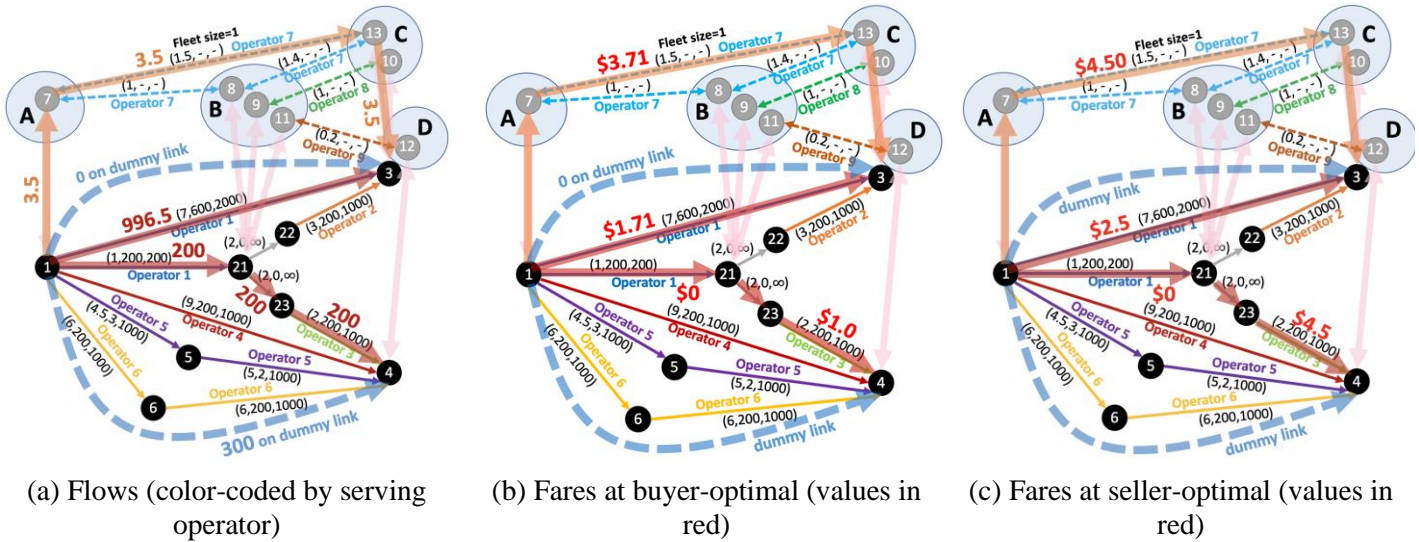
Fleet size=1
3.5 (1.5, -, -) Operator 7
(1.4, -, -) Operator 7
(1, -, -) Operator 7
(1, -, -) Operator 8
(0.2, -, -) Operator 9
13 C 10 7 A 8 9 11 B 12 D
3.5
3.5
0 on dummy link
996.5 (7,600,2000) Operator 1
3
(2,0,∞) 22 (3,200,1000) Operator 2
(1,200,200) 200 Operator 1
1 21 (2,0,∞)
200 23 200
(9,200,1000) Operator 4
(2,200,1000) Operator 3
Operator 5 (4.5,3,1000)
Operator 6 (6,200,1000)
5 Operator 5 (5,2,1000)
4
6 Operator 6 (6,200,1000)
300 on dummy link

(a) Flows (color-coded by serving operator)

Fleet size=1
$3.71 (1.5, -, -) Operator 7
(1.4, -, -) Operator 7
(1, -, -) Operator 7
(1, -, -) Operator 8
(0.2, -, -) Operator 9
13 C 10 7 A 8 9 11 B 12 D
0 on dummy link
$1.71 (7,600,2000) Operator 1
3
(2,0,∞) 22 (3,200,1000) Operator 2
(1,200,200) Operator 1
1 21 (2,0,∞)
$0 23 $1.0
(9,200,1000) Operator 4
(2,200,1000) Operator 3
Operator 5 (4.5,3,1000)
Operator 6 (6,200,1000)
5 Operator 5 (5,2,1000)
4
6 Operator 6 (6,200,1000)
dummy link

(b) Fares at buyer-optimal (values in red)

Fleet size=1
$4.50 (1.5, -, -) Operator 7
(1.4, -, -) Operator 7
(1, -, -) Operator 7
(1, -, -) Operator 8
(0.2, -, -) Operator 9
13 C 10 7 A 8 9 11 B 12 D
dummy link
$2.5 (7,600,2000) Operator 1
3
(2,0,∞) 22 (3,200,1000) Operator 2
(1,200,200) Operator 1
1 21 (2,0,∞)
$0 23 $4.5
(9,200,1000) Operator 4
(2,200,1000) Operator 3
Operator 5 (4.5,3,1000)
Operator 6 (6,200,1000)
5 Operator 5 (5,2,1000)
4
6 Operator 6 (6,200,1000)
dummy link

(c) Fares at seller-optimal (values in red)